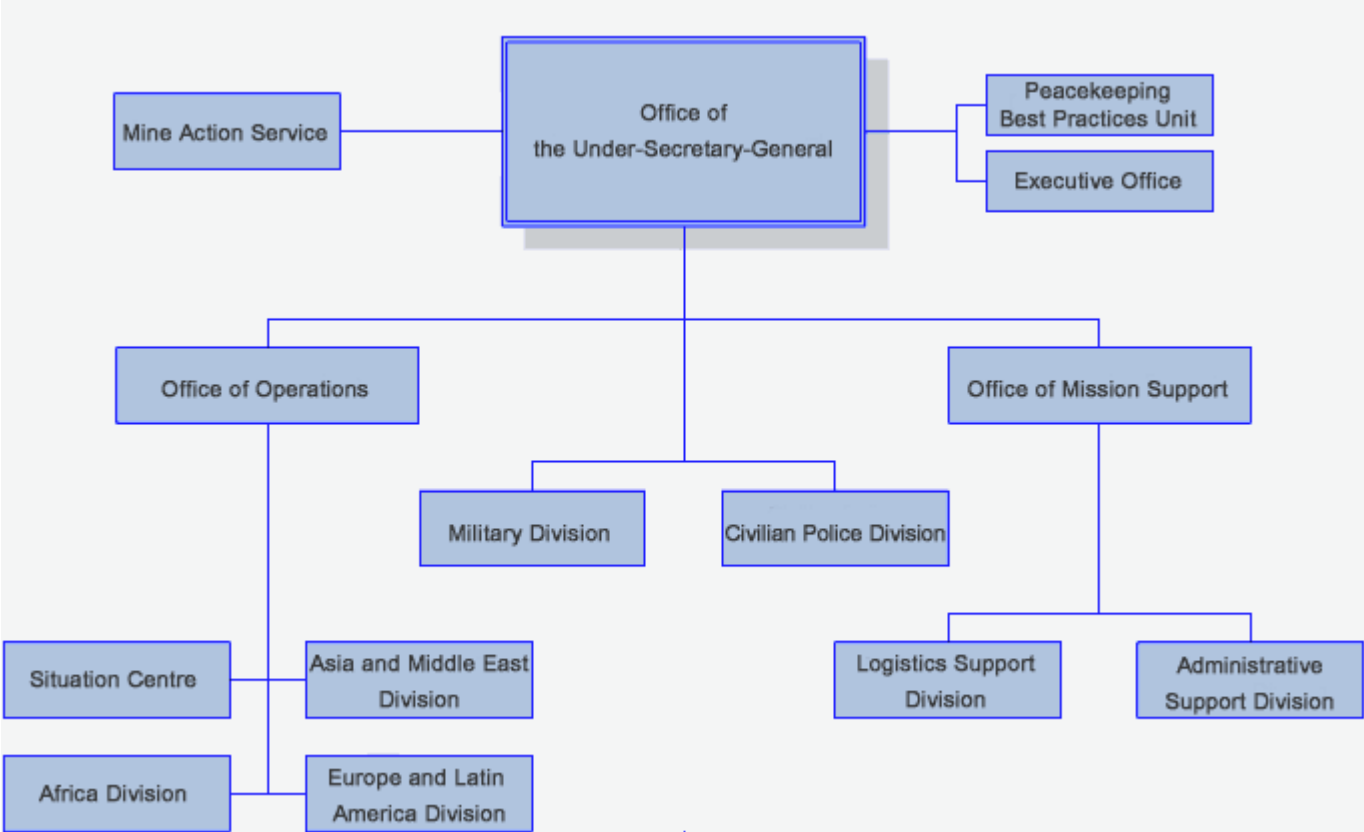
Mine Action Service

Office of
the Under-Secretary-General

Peacekeeping
Best Practices Unit

Executive Office

Office of Operations

Office of Mission Support

Military Division

Civilian Police Division

Situation Centre

Asia and Middle East Division

Logistics Support Division

Administrative Support Division

Africa Division

Europe and Latin America Division